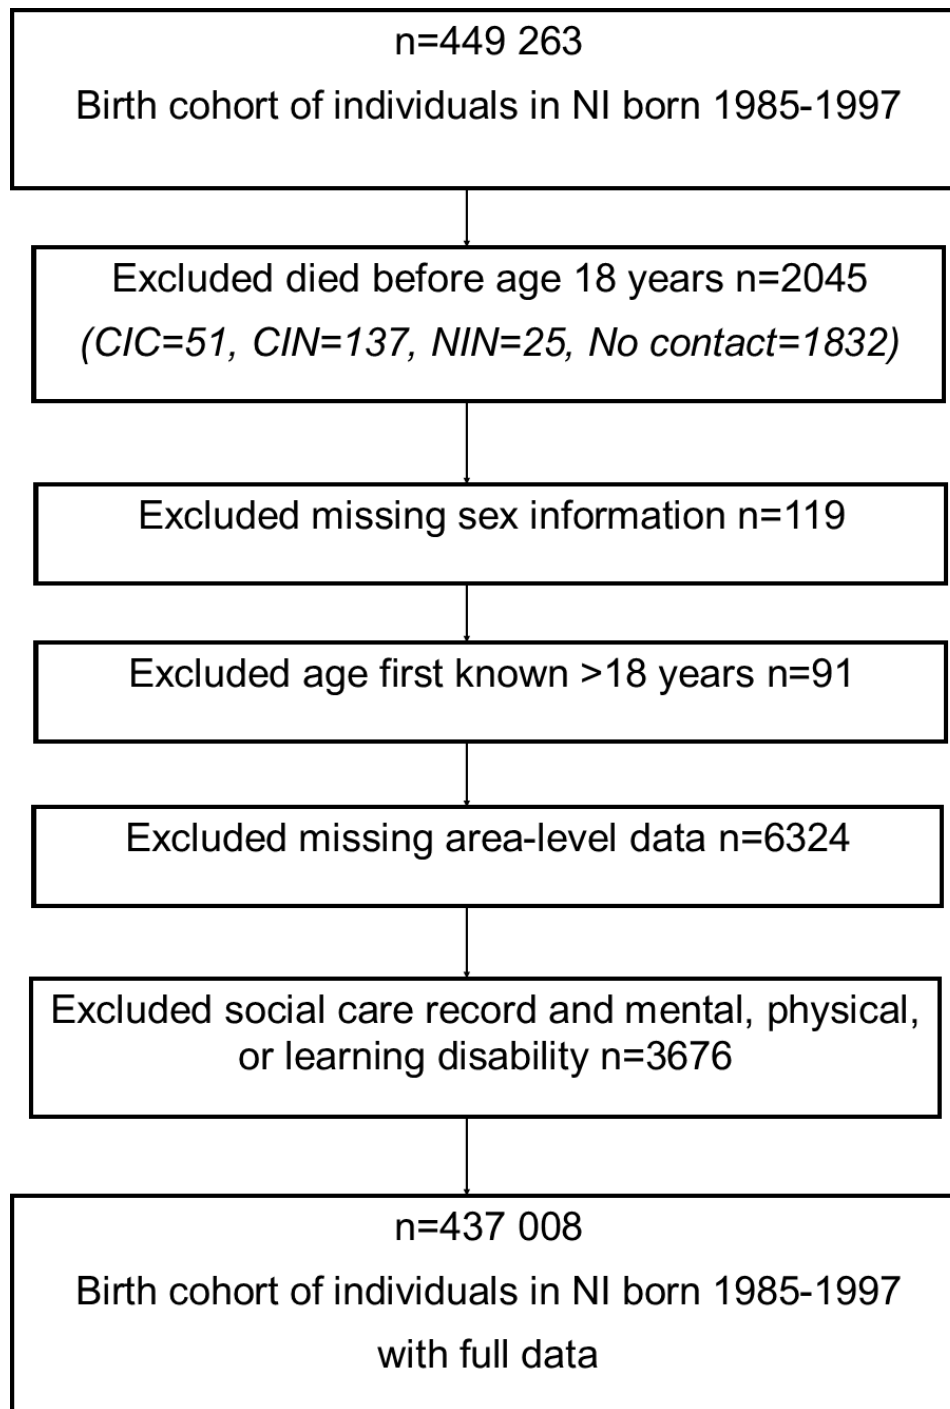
n=449 263

Birth cohort of individuals in NI born 1985-1997

Excluded died before age 18 years n=2045

*(CIC=51, CIN=137, NIN=25, No contact=1832)*

Excluded missing sex information n=119

Excluded age first known >18 years n=91

Excluded missing area-level data n=6324

Excluded social care record and mental, physical, or learning disability n=3676

n=437 008

Birth cohort of individuals in NI born 1985-1997

with full data